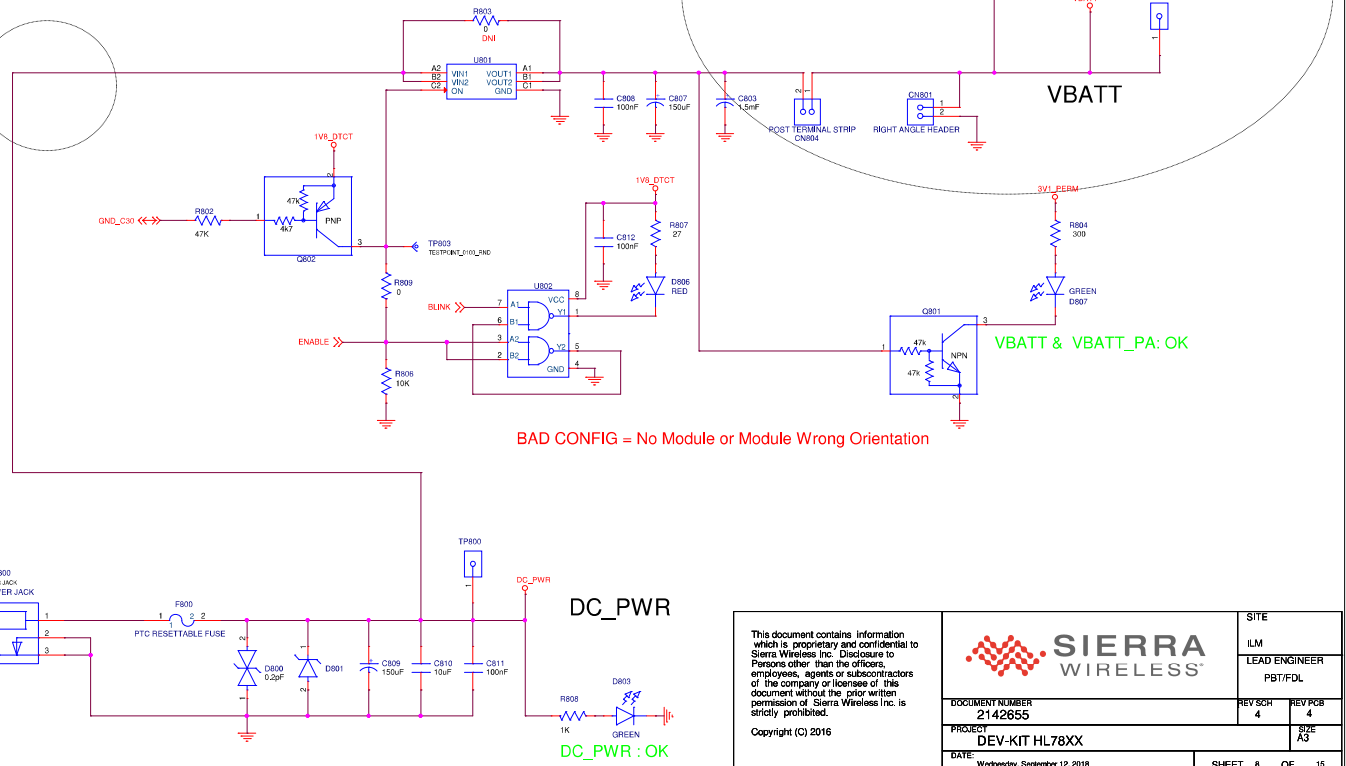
R803
0
DNI
U801
A2 VIN1 VOUT1 A1
B2 VIN2 VOUT2 B1
C2 ON GND C1
C808
100nF
C807
150uF
C803
1.5mF
2 1
POST TERMINAL STRIP
CN804
CN801
1
2
RIGHT ANGLE HEADER
1
VBATT
1V8_DTCT
2
47k
GND_C30
R802
47K
1
4k7
PNP
3
TP803
TESTPOINT_0100_RND
Q802
R809
0
1V8_DTCT
C812
100nF
R807
27
D806
RED
U802
BLINK
7 A1 VCC 8
6 B1 Y1 1
ENABLE
3 A2
2 B2 Y2 5
GND 4
R808
10K
3V1_PERM
R804
300
GREEN
D807
Q801
3
1
47k
47k
NPN
2
VBATT & VBATT_PA: OK
BAD CONFIG = No Module or Module Wrong Orientation
800
JACK
ER JACK
1
2
3
TP800
DC_PWR
DC_PWR
F800
1 2
PTC RESETTABLE FUSE
1
2
D800
0.2pF
D801
2
C809
150uF
C810
10uF
C811
100nF
R808
1K
D803
GREEN
DC_PWR : OK
This document contains information which is proprietary and confidential to Sierra Wireless Inc. Disclosure to Persons other than the officers, employees, agents or subscontractors of the company or licensee of this document without the prior written permission of Sierra Wireless Inc. is strictly prohibited.
Copyright (C) 2016
SIERRA WIRELESS
SITE
ILM
LEAD ENGINEER
PBT/FDL
DOCUMENT NUMBER
2142655
REV SCH
4
REV PCB
4
PROJECT
DEV-KIT HL78XX
SIZE
A3
DATE:
Wednesday, September 12, 2018
SHEET 8 OF 15